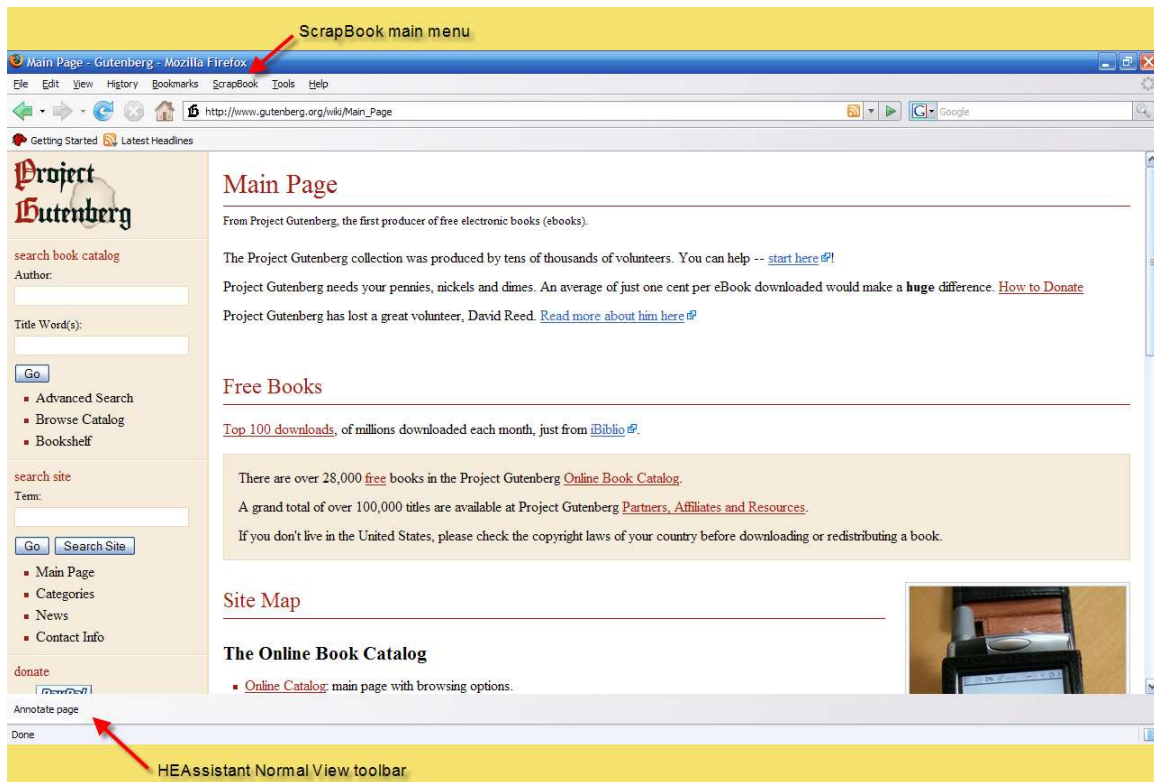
ScrapBook main menu

Main Page - Gutenberg - Mozilla Firefox

File Edit View History Bookmarks ScrapBook Tools Help

http://www.gutenberg.org/wiki/Main_Page

Google

Getting Started Latest Headlines

Project Gutenberg

search book catalog
Author:

Title Word(s):

Go

- Advanced Search
- Browse Catalog
- Bookshelf

search site
Term:

Go Search Site

- Main Page
- Categories
- News
- Contact Info

donate

Main Page

From Project Gutenberg, the first producer of free electronic books (ebooks).

The Project Gutenberg collection was produced by tens of thousands of volunteers. You can help -- start here!

Project Gutenberg needs your pennies, nickels and dimes. An average of just one cent per eBook downloaded would make a **huge** difference. How to Donate

Project Gutenberg has lost a great volunteer, David Reed. Read more about him here

Free Books

Top 100 downloads, of millions downloaded each month, just from iBiblio.

There are over 28,000 free books in the Project Gutenberg Online Book Catalog.

A grand total of over 100,000 titles are available at Project Gutenberg Partners, Affiliates and Resources.

If you don't live in the United States, please check the copyright laws of your country before downloading or redistributing a book.

Site Map

The Online Book Catalog

- Online Catalog: main page with browsing options.

Annotate page

Done

HEAssistant Normal View toolbar